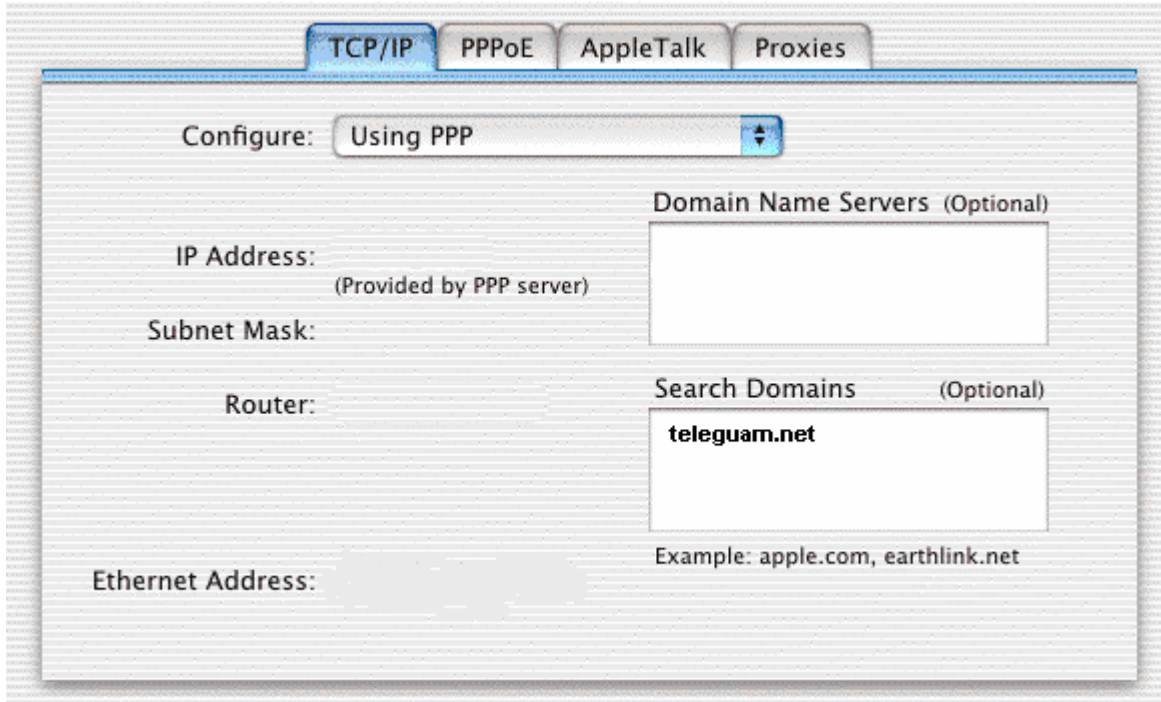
TCP/IP PPPoE AppleTalk Proxies

Configure: Using PPP

Domain Name Servers (Optional)

IP Address:

(Provided by PPP server)

Subnet Mask:

Router:

Search Domains (Optional)

teleguam.net

Example: apple.com, earthlink.net

Ethernet Address: